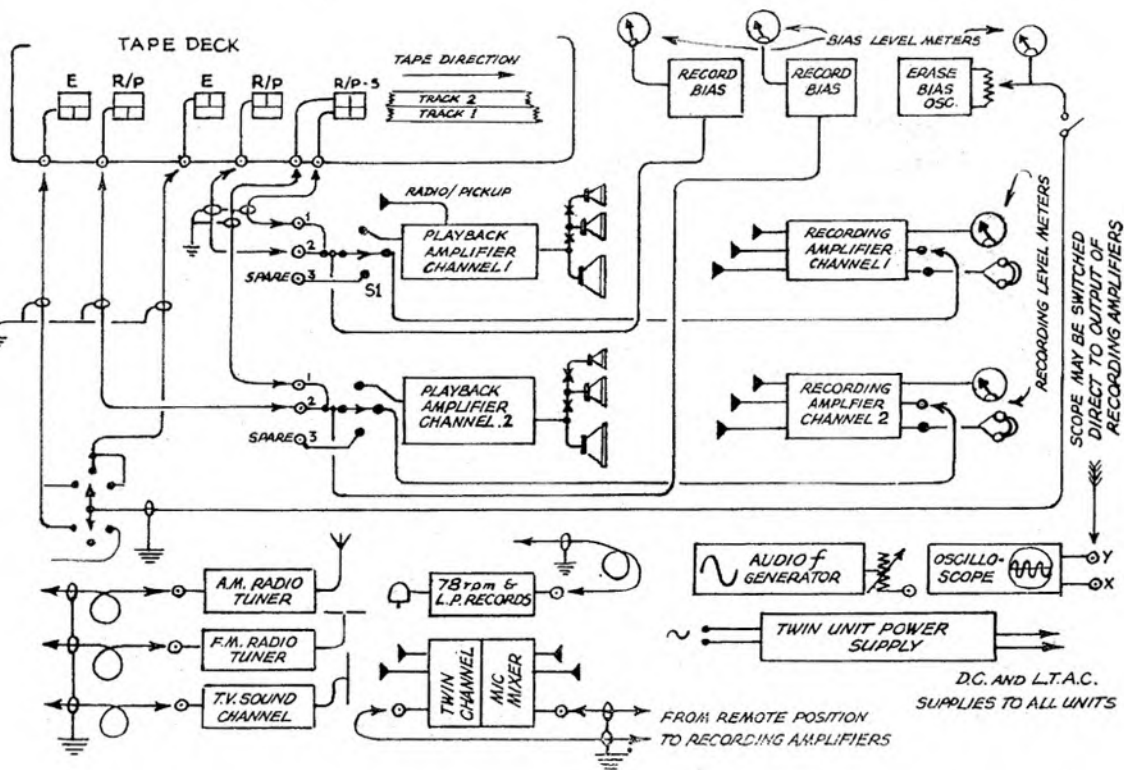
TAPE DECK

E R/P E R/P R/P-S

TAPE DIRECTION

TRACK 2
TRACK 1

BIAS LEVEL METERS

RECORD BIAS

RECORD BIAS

ERASE BIAS OSC.

RADIO/PICKUP

1
2
SPARE 3
S1

PLAYBACK AMPLIFIER CHANNEL 1

RECORDING AMPLIFIER CHANNEL 1

RECORDING LEVEL METERS

SCOPE MAY BE SWITCHED DIRECT TO OUTPUT OF RECORDING AMPLIFIERS

1
2
SPARE 3

PLAYBACK AMPLIFIER CHANNEL 2

RECORDING AMPLIFIER CHANNEL 2

A.M. RADIO TUNER

F.M. RADIO TUNER

T.V. SOUND CHANNEL

78 rpm & L.P. RECORDS

TWIN CHANNEL

MIC MIXER

AUDIO f GENERATOR

OSCILLO-SCOPE

Y
X

TWIN UNIT POWER SUPPLY

D.C. AND L.T.A.C. SUPPLIES TO ALL UNITS

FROM REMOTE POSITION
TO RECORDING AMPLIFIERS